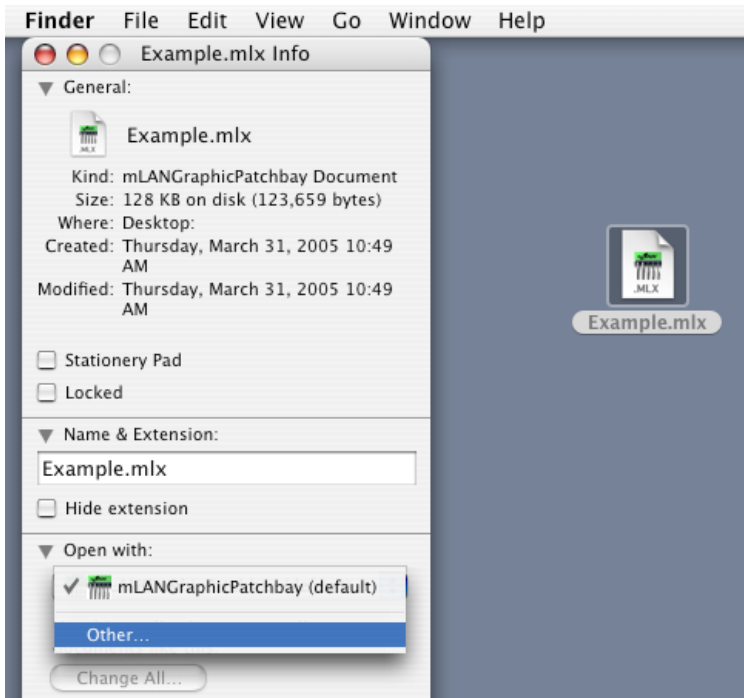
Finder File Edit View Go Window Help

Example.mlx Info

General:

Example.mlx

Kind: mLANGraphicPatchbay Document
Size: 128 KB on disk (123,659 bytes)
Where: Desktop:
Created: Thursday, March 31, 2005 10:49 AM
Modified: Thursday, March 31, 2005 10:49 AM

Stationery Pad
Locked

Name & Extension:

Example.mlx

Hide extension

Open with:

✓ mLANGraphicPatchbay (default)

Other...

Change All...

.MLX
Example.mlx